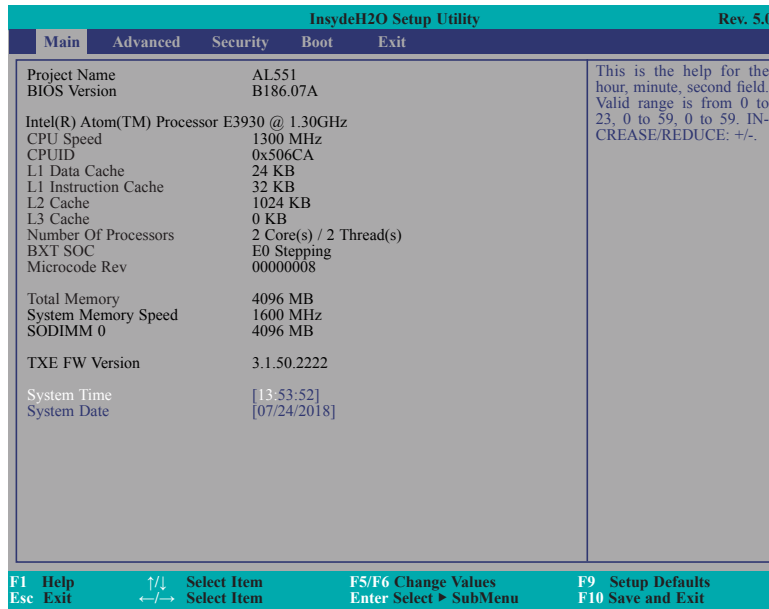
InsydeH2O Setup Utility

Rev. 5.0

Main Advanced Security Boot Exit

| | |
|---|---|
| Project Name | AL551 |
| BIOS Version | B186.07A |

Intel(R) Atom(TM) Processor E3930 @ 1.30GHz

| | |
|---|---|
| CPU Speed | 1300 MHz |
| CPUID | 0x506CA |
| L1 Data Cache | 24 KB |
| L1 Instruction Cache | 32 KB |
| L2 Cache | 1024 KB |
| L3 Cache | 0 KB |
| Number Of Processors | 2 Core(s) / 2 Thread(s) |
| BXT SOC | E0 Stepping |
| Microcode Rev | 00000008 |

| | |
|---|---|
| Total Memory | 4096 MB |
| System Memory Speed | 1600 MHz |
| SODIMM 0 | 4096 MB |

| | |
|---|---|
| TXE FW Version | 3.1.50.2222 |

| | |
|---|---|
| System Time | [13:53:52] |
| System Date | [07/24/2018] |

This is the help for the hour, minute, second field. Valid range is from 0 to 23, 0 to 59, 0 to 59. INCREASE/REDUCE: +/-.

| | | | | | | | |
|---|---|---|---|---|---|---|---|
| F1 | Help | ↑/↓ | Select Item | F5/F6 | Change Values | F9 | Setup Defaults |
| Esc | Exit | ←/→ | Select Item | Enter | Select ► SubMenu | F10 | Save and Exit |